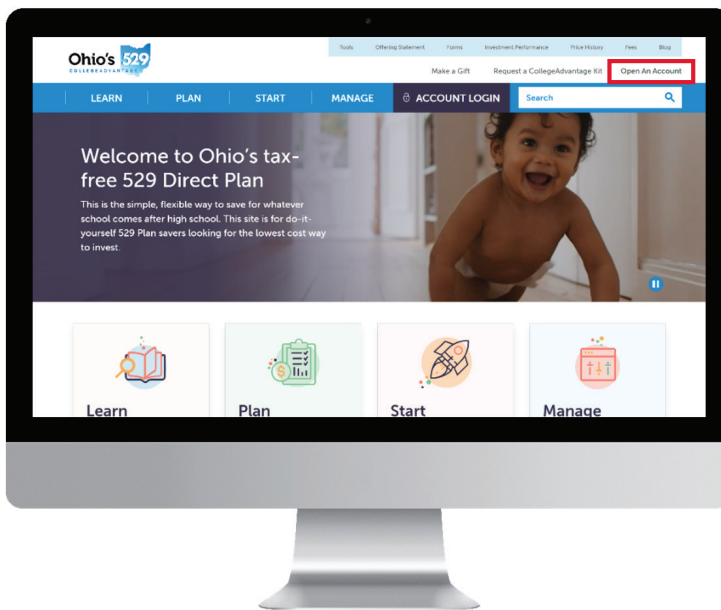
Ohio's 529 COLLEGEADVANTAGE

Tools Offering Statement Forms Investment Performance Price History Fees Blog

Make a Gift Request a CollegeAdvantage Kit Open An Account

LEARN PLAN START MANAGE ACCOUNT LOGIN Search

Welcome to Ohio's tax-free 529 Direct Plan

This is the simple, flexible way to save for whatever school comes after high school. This site is for do-it-yourself 529 Plan savers looking for the lowest cost way to invest.

Learn

Plan

Start

Manage